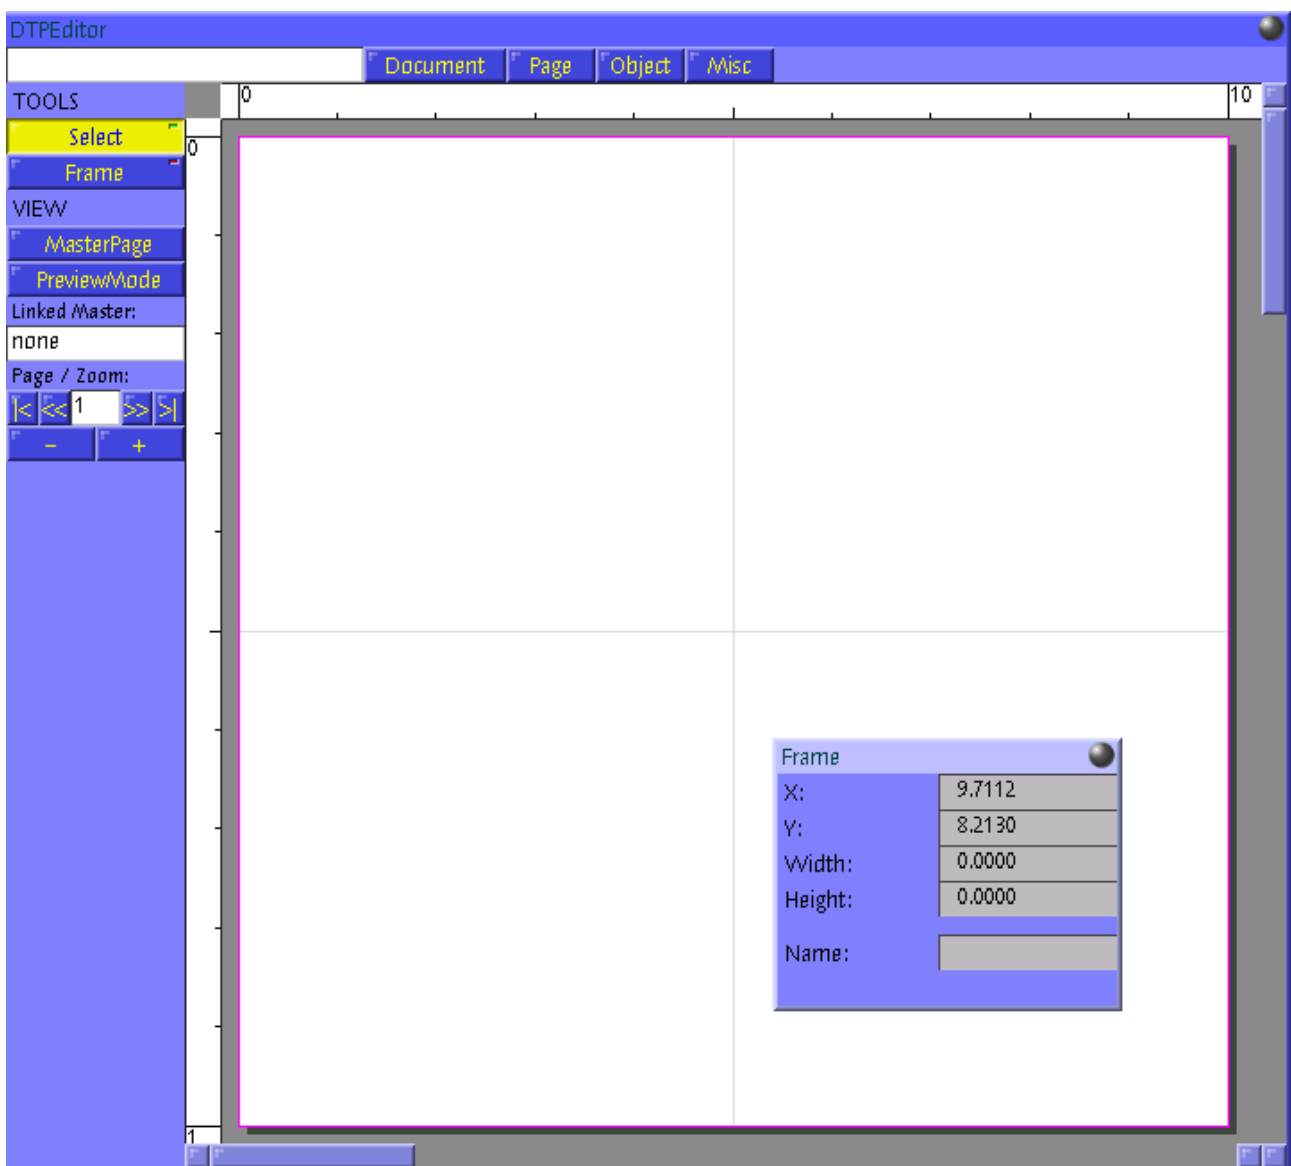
DTPEditor

Document Page Object Misc

TOOLS

Select

Frame

VIEW

MasterPage

PreviewMode

Linked Master:

none

Page / Zoom:

|< << 1 >> >|

- +

0

10

0

1

Frame

| X: | 9.7112 |
|---|---|
| Y: | 8.2130 |
| Width: | 0.0000 |
| Height: | 0.0000 |
| Name: | |